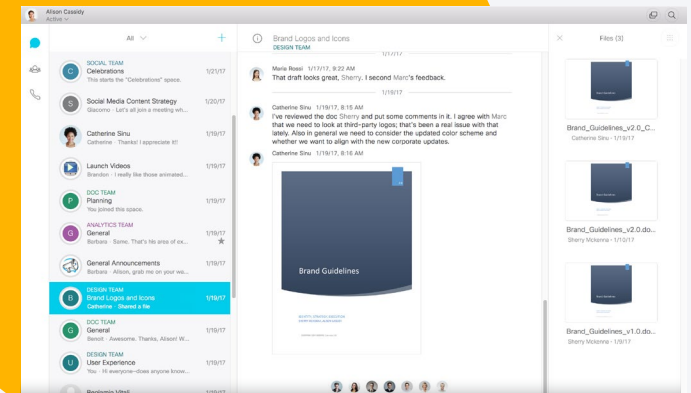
Alison Cassidy
Active

All

SOCIAL TEAM
Celebrations
This starts the "Celebrations" space.
1/21/17

Social Media Content Strategy
Giacomo · Let's all join a meeting wi...
1/20/17

Catherine Sinu
Thanks! I appreciate it!
1/19/17

Launch Videos
Brandon · I really like those animated...
1/19/17

DOC TEAM
Planning
You joined this space.
1/19/17

ANALYTICS TEAM
General
Barbara · Sure. That's the idea of ex...
1/19/17

General Announcements
Barbara · Alison, grab me on your we...
1/19/17

DESIGN TEAM
Brand Logos and Icons
Catherine · Shared a file
1/19/17

DOC TEAM
General
Benoit · Awesome. Thanks, Alison! We...
1/19/17

DESIGN TEAM
User Experience
You · everyone—does anyone know...
1/19/17

Benjamin Vitali

Brand Logos and Icons
DESIGN TEAM

1/17/17

Maria Rossi 1/17/17, 9:22 AM
That draft looks great, Sherry. I second Marc's feedback.

1/19/17

Catherine Sinu 1/19/17, 8:15 AM
I've reviewed the doc Sherry and put some comments in it. I agree with Marc that we need to look at third-party logos; that's been a real issue with that lately. Also in general we need to consider the updated color scheme and whether we want to align with the new corporate updates.

Catherine Sinu 1/19/17, 8:16 AM

Brand Guidelines

Files (3)

Brand_Guidelines_v2.0_C...
Catherine Sinu · 1/19/17

Brand_Guidelines_v2.0.do...
Sherry Mckenna · 1/10/17

Brand_Guidelines_v1.0.do...
Sherry Mckenna · 1/9/17